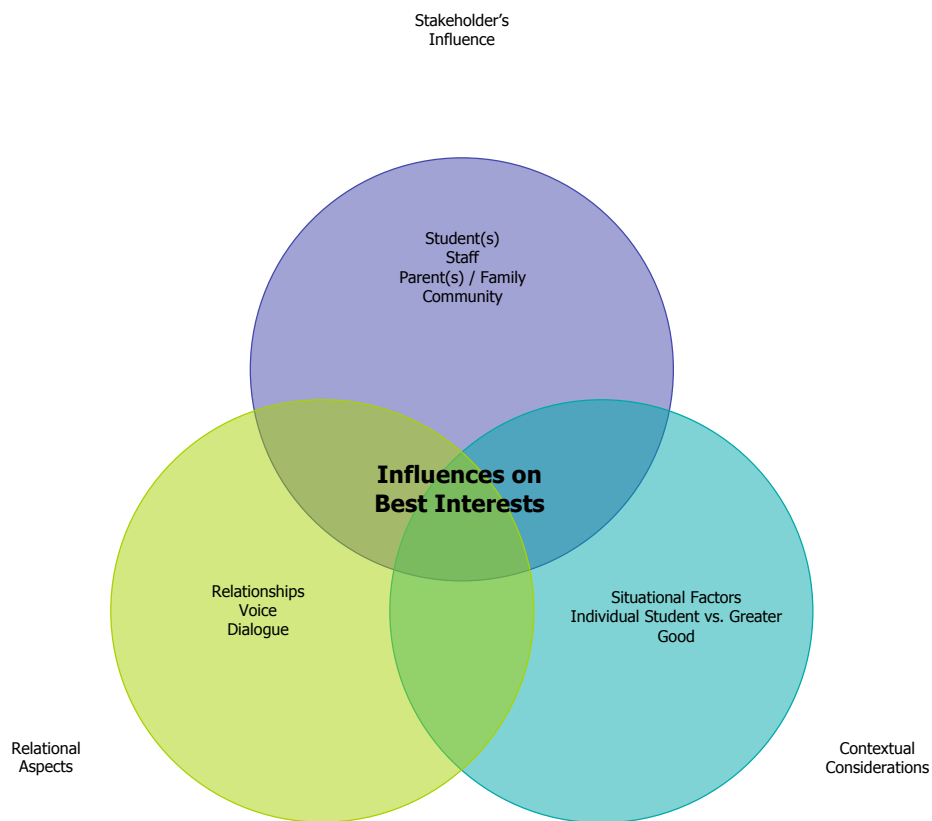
Stakeholder’s Influence

Student(s)
Staff
Parent(s) / Family
Community

Influences on Best Interests

Relationships
Voice
Dialogue

Situational Factors
Individual Student vs. Greater Good

Relational Aspects

Contextual Considerations